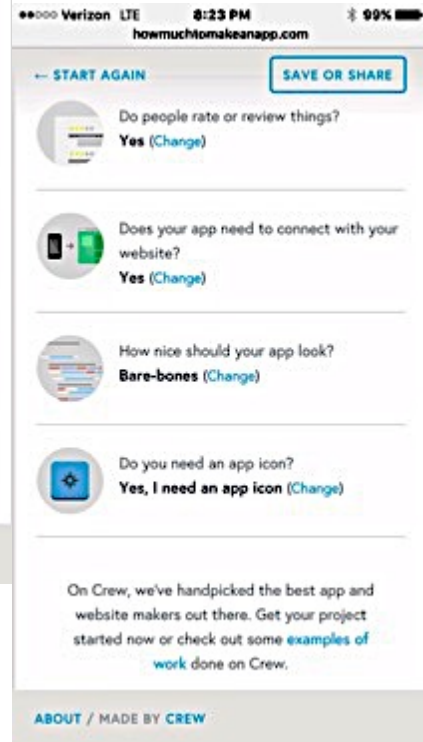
●●○○○ Verizon LTE 8:23 PM 99%
howmuchtomakeanapp.com

← START AGAIN

SAVE OR SHARE

Do people rate or review things?
Yes (Change)

Does your app need to connect with your website?
Yes (Change)

How nice should your app look?
Bare-bones (Change)

Do you need an app icon?
Yes, I need an app icon (Change)

On Crew, we've handpicked the best app and website makers out there. Get your project started now or check out some examples of work done on Crew.

ABOUT / MADE BY CREW